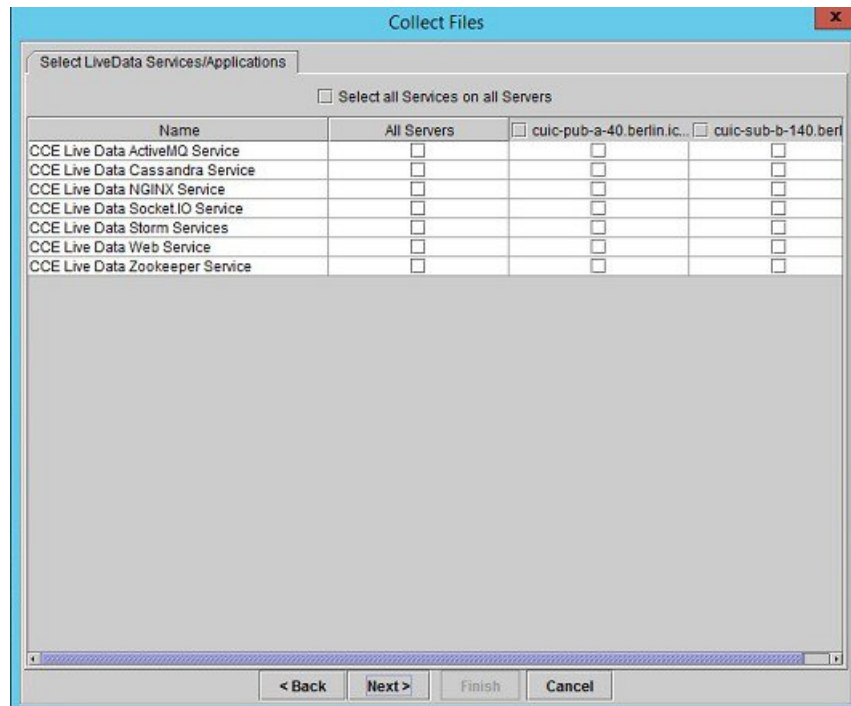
Collect Files

Select LiveData Services/Applications

Select all Services on all Servers

| Name | All Servers | cuic-pub-a-40.berlin.ic... | cuic-sub-b-140.berl |
|---|---|---|---|
| CCE Live Data ActiveMQ Service | | | |
| CCE Live Data Cassandra Service | | | |
| CCE Live Data NGINX Service | | | |
| CCE Live Data Socket.IO Service | | | |
| CCE Live Data Storm Services | | | |
| CCE Live Data Web Service | | | |
| CCE Live Data Zookeeper Service | | | |

< Back Next > Finish Cancel